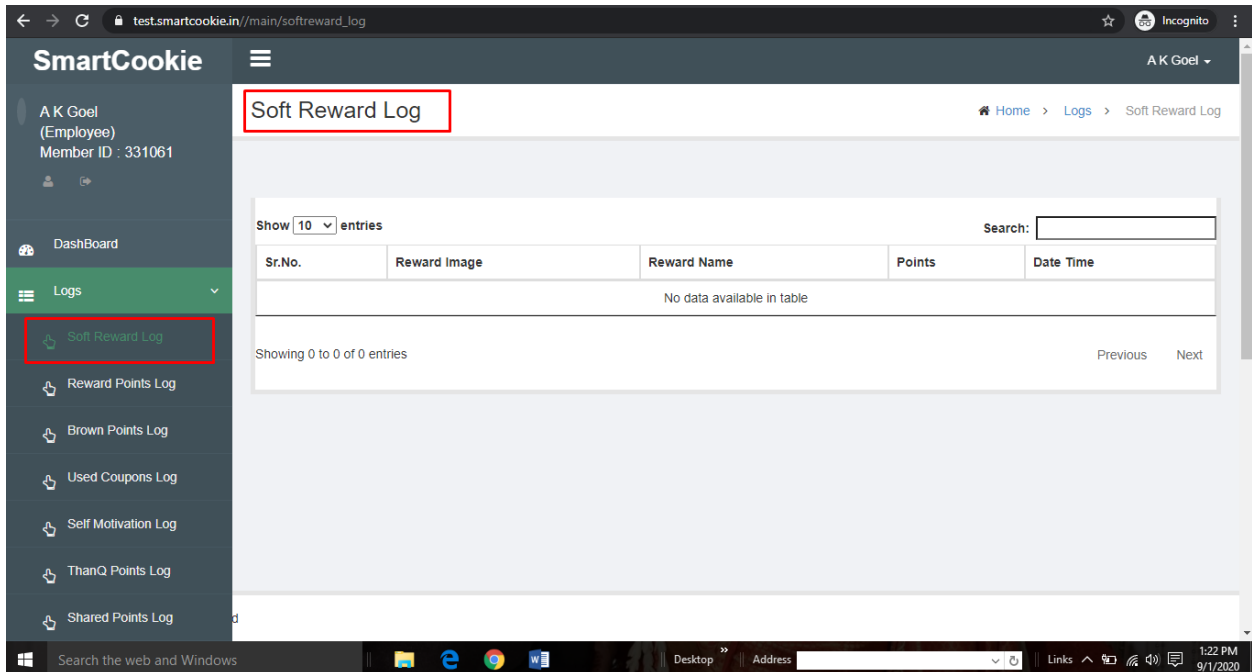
test.smartcookie.in//main/softreward_log

Incognito

SmartCookie

A K Goel

A K Goel
(Employee)
Member ID : 331061

DashBoard

Logs

Soft Reward Log

Reward Points Log

Brown Points Log

Used Coupons Log

Self Motivation Log

ThanQ Points Log

Shared Points Log

Soft Reward Log

Home › Logs › Soft Reward Log

Show 10 entries

Search:

| Sr.No. | Reward Image | Reward Name | Points | Date Time |
|---|---|---|---|---|
| No data available in table | | | | |

Showing 0 to 0 of 0 entries

Previous Next

d

Search the web and Windows

Desktop

Address

Links

1:22 PM
9/1/2020